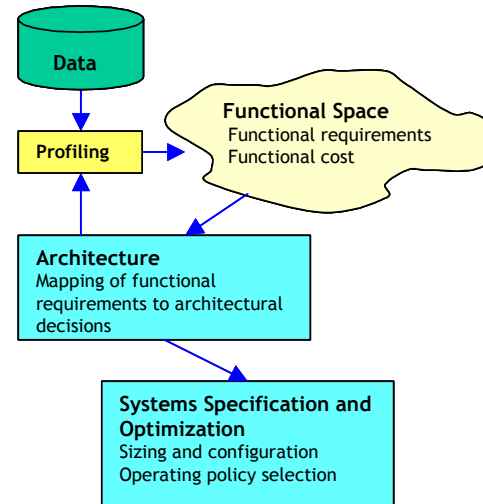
Data

Profiling

Functional Space
Functional requirements
Functional cost

Architecture
Mapping of functional requirements to architectural decisions

Systems Specification and Optimization
Sizing and configuration
Operating policy selection